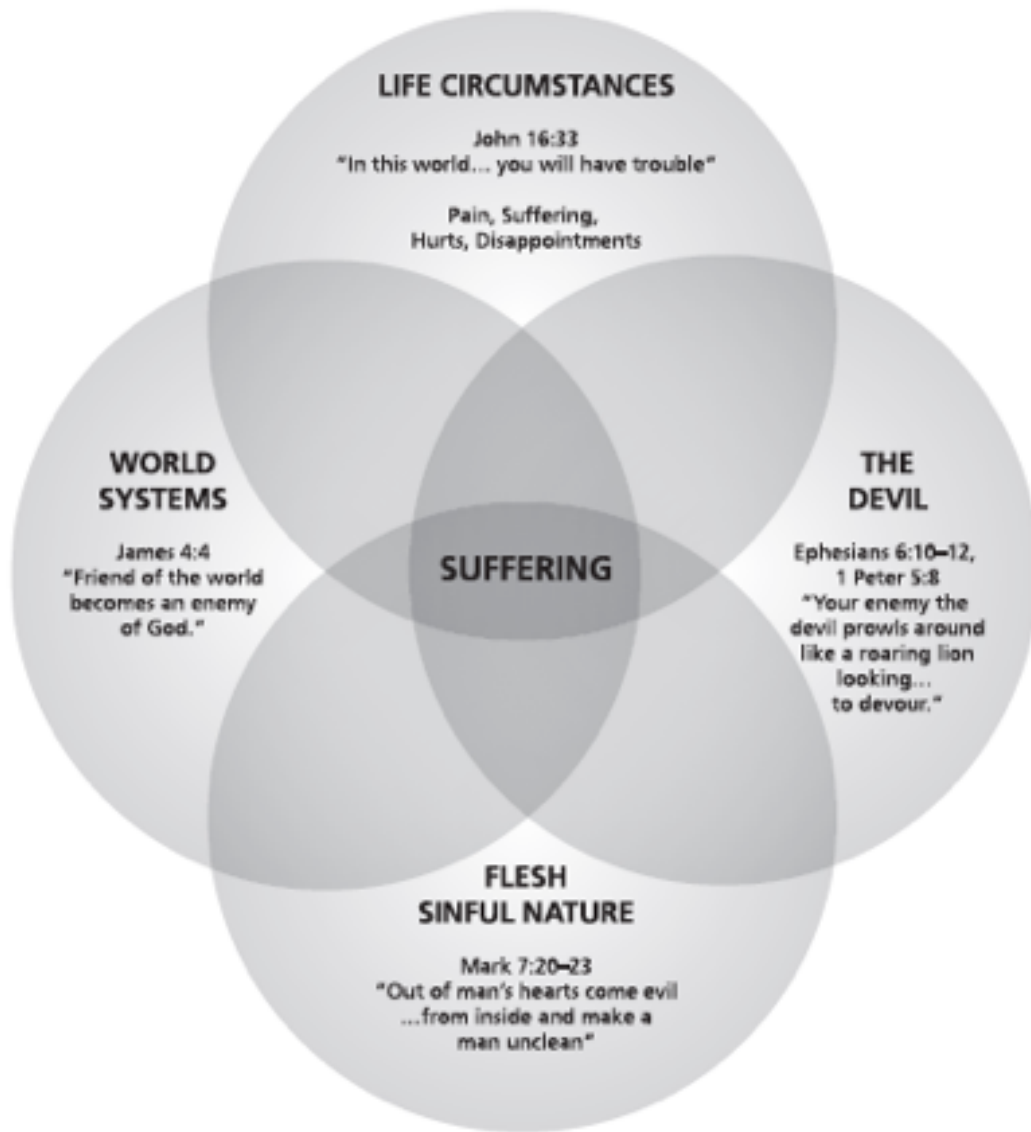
LIFE CIRCUMSTANCES

John 16:33
"In this world... you will have trouble"

Pain, Suffering,
Hurts, Disappointments

WORLD SYSTEMS

James 4:4
"Friend of the world becomes an enemy of God."

SUFFERING

THE DEVIL

Ephesians 6:10–12,
1 Peter 5:8
"Your enemy the devil prowls around like a roaring lion looking... to devour."

FLESH
SINFUL NATURE

Mark 7:20–23
"Out of man's hearts come evil ...from inside and make a man unclean"